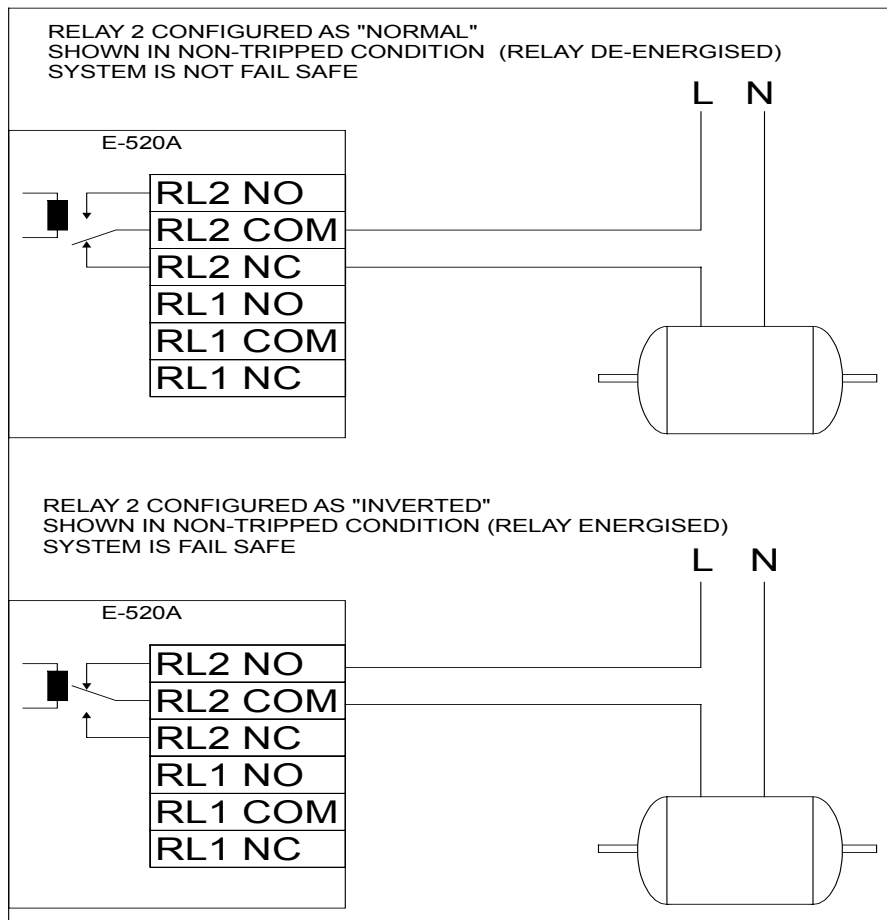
RELAY 2 CONFIGURED AS "NORMAL"
SHOWN IN NON-TRIPPED CONDITION (RELAY DE-ENERGISED)
SYSTEM IS NOT FAIL SAFE

L N

E-520A

RL2 NO
RL2 COM
RL2 NC
RL1 NO
RL1 COM
RL1 NC

RELAY 2 CONFIGURED AS "INVERTED"
SHOWN IN NON-TRIPPED CONDITION (RELAY ENERGISED)
SYSTEM IS FAIL SAFE

L N

E-520A

RL2 NO
RL2 COM
RL2 NC
RL1 NO
RL1 COM
RL1 NC